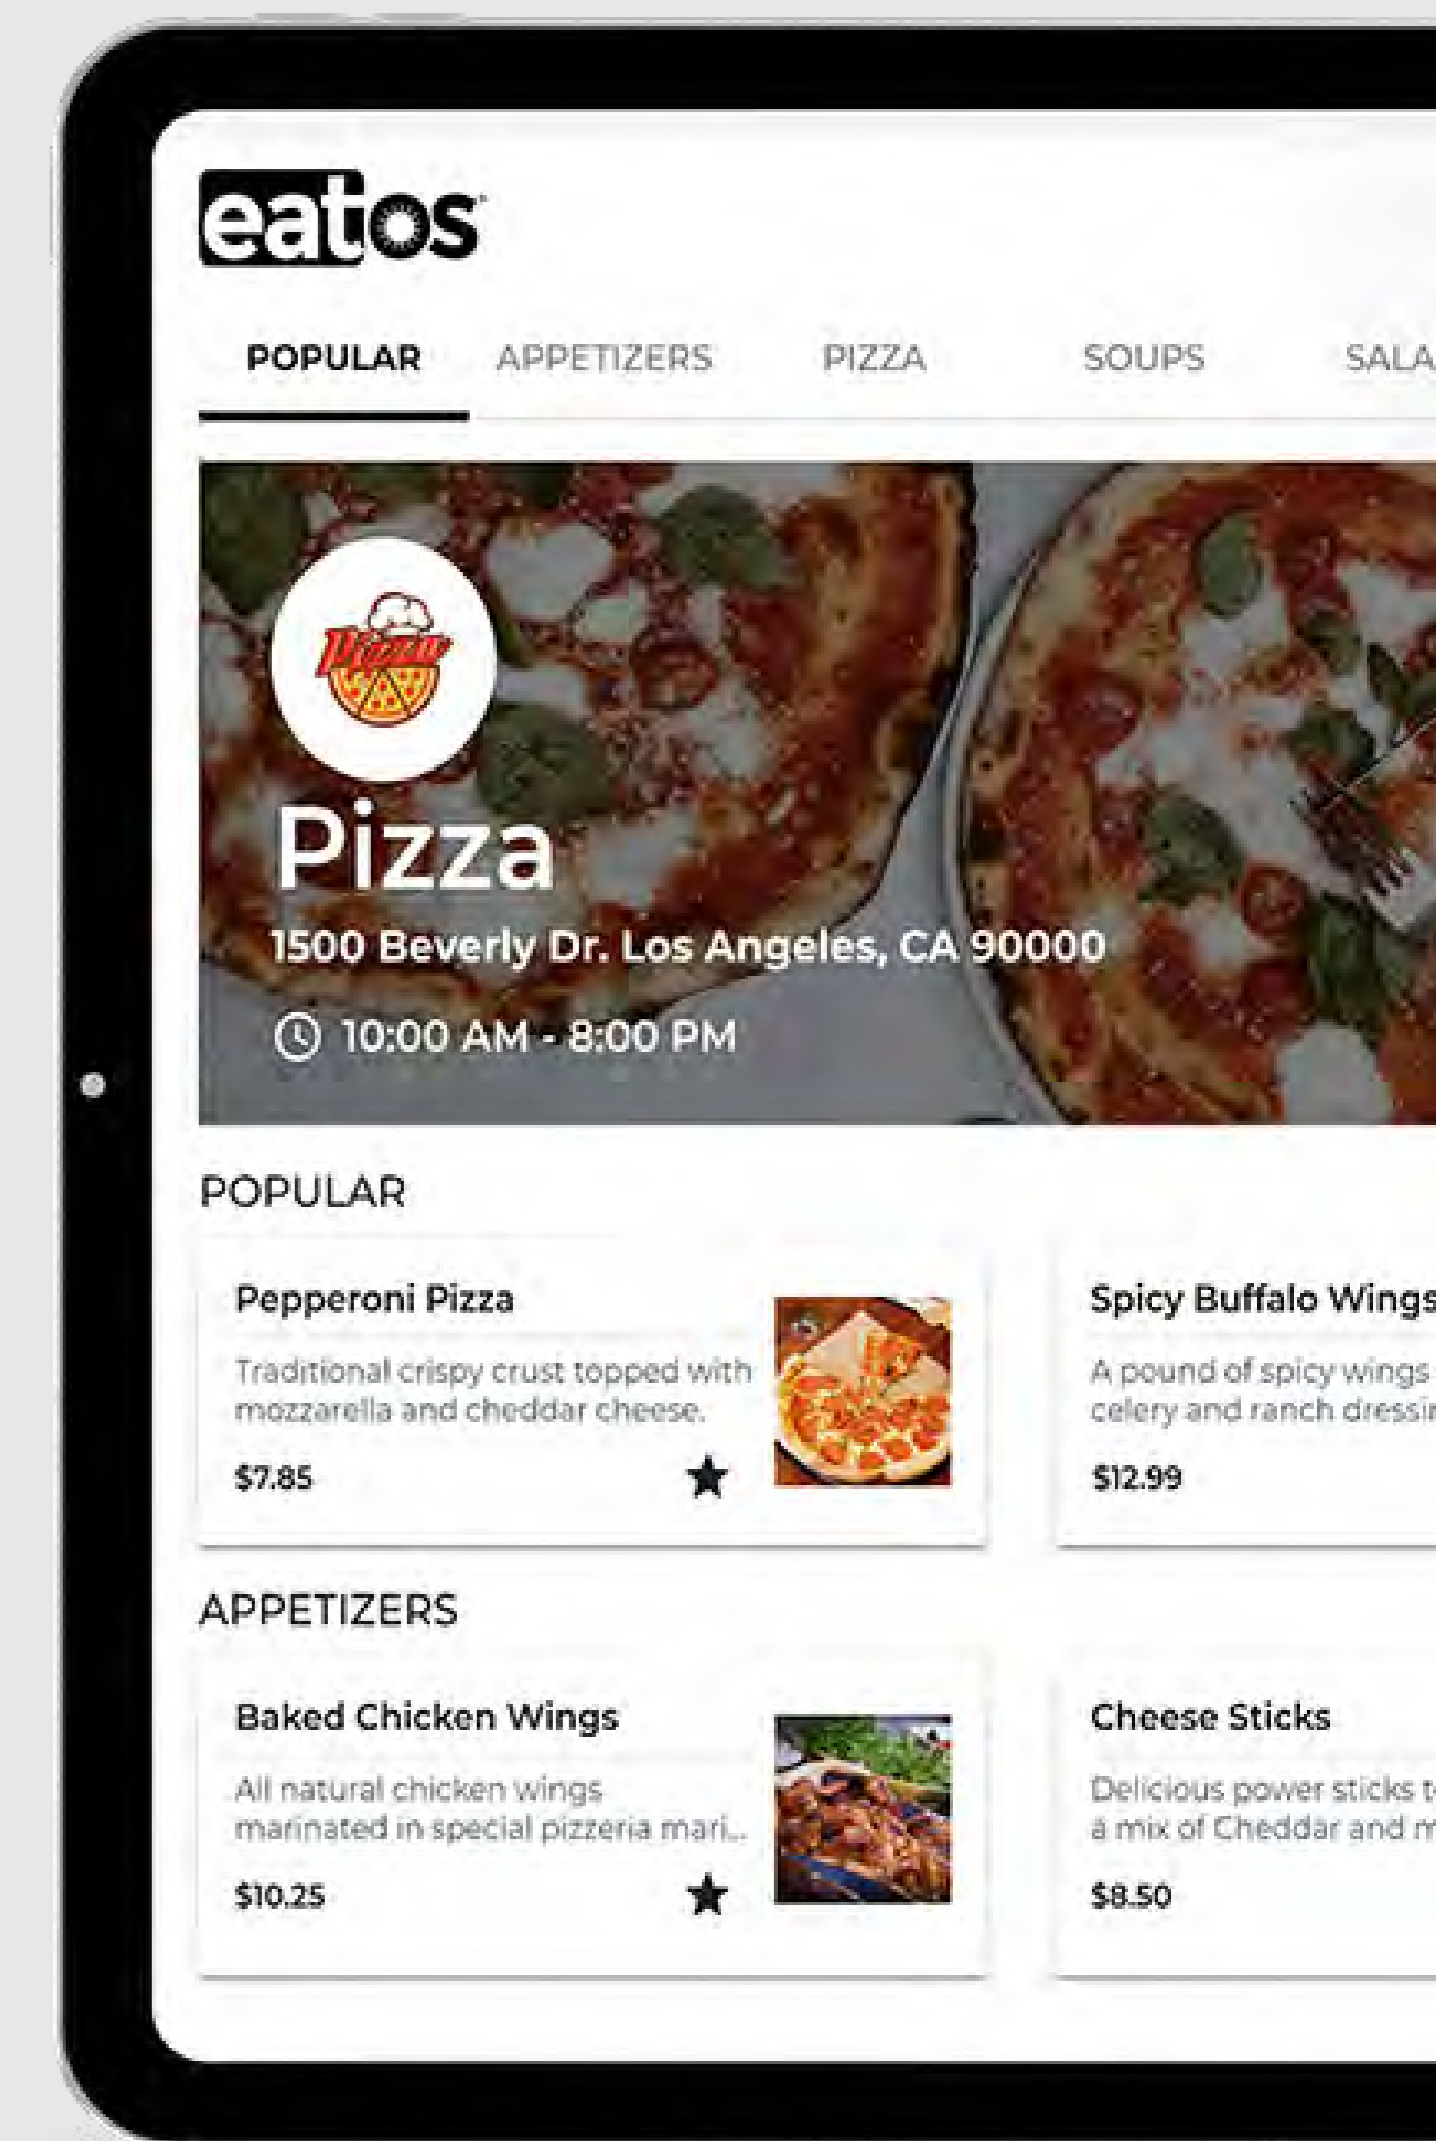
eatos

POPULAR APPETIZERS PIZZA SOUPS SALA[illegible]

Pizza

Pizza

1500 Beverly Dr. Los Angeles, CA 90000

10:00 AM - 8:00 PM

POPULAR

Pepperoni Pizza

Traditional crispy crust topped with mozzarella and cheddar cheese.

$7.85

Spicy Buffalo Wings

A pound of spicy wings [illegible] celery and ranch dressi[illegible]

$12.99

APPETIZERS

Baked Chicken Wings

All natural chicken wings marinated in special pizzeria mari...

$10.25

Cheese Sticks

Delicious power sticks t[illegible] a mix of Cheddar and m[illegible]

$8.50